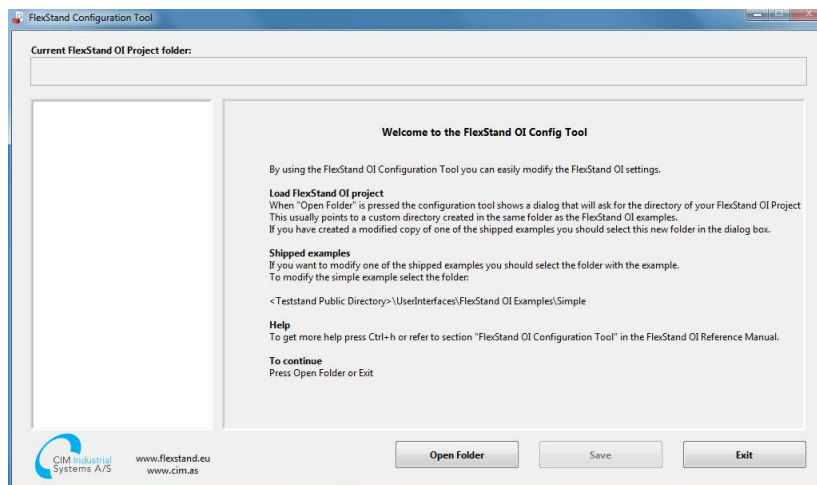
FlexStand Configuration Tool

Current FlexStand OI Project folder:

Welcome to the FlexStand OI Config Tool

By using the FlexStand OI Configuration Tool you can easily modify the FlexStand OI settings.

Load FlexStand OI project
When "Open Folder" is pressed the configuration tool shows a dialog that will ask for the directory of your FlexStand OI Project
This usually points to a custom directory created in the same folder as the FlexStand OI examples.
If you have created a modified copy of one of the shipped examples you should select this new folder in the dialog box.

Shipped examples
If you want to modify one of the shipped examples you should select the folder with the example.
To modify the simple example select the folder:

<Teststand Public Directory>\UserInterfaces\FlexStand OI Examples\Simple

Help
To get more help press Ctrl+h or refer to section "FlexStand OI Configuration Tool" in the FlexStand OI Reference Manual.

To continue
Press Open Folder or Exit

CIM Industrial Systems A/S

www.flexstand.eu
www.cim.as

Open Folder

Save

Exit